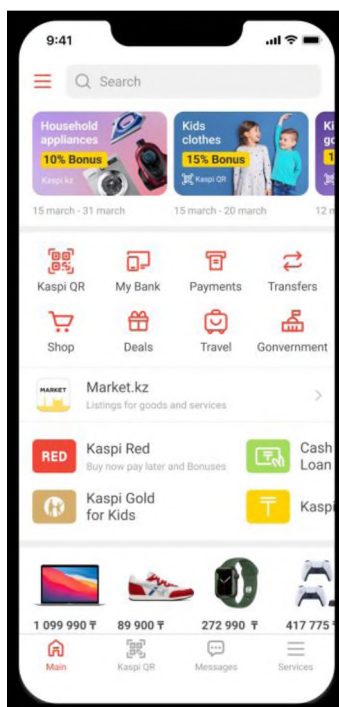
9:41

Search

Household appliances
10% Bonus
Kaspi.kz
15 march - 31 march

Kids clothes
15% Bonus
Kaspi QR
15 march - 20 march

Ki
go
1
12 n

Kaspi QR
My Bank
Payments
Transfers
Shop
Deals
Travel
Gonvernment

MARKET
Market.kz
Listings for goods and services

RED
Kaspi Red
Buy now pay later and Bonuses

Cash
Loan

Kaspi Gold for Kids

Kaspi

1 099 990 ₸
89 900 ₸
272 990 ₸
417 775 ₸

Main
Kaspi QR
Messages
Services